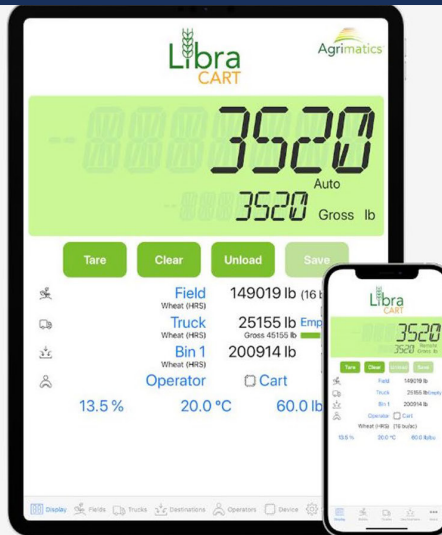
Libra CART

Agrimatics

3520

Auto

3520 Gross lb

Tare

Clear

Unload

Save

Field
Wheat (HRS)

149019 lb (16 b

Truck
Wheat (HRS)

25155 lb Emp
Gross 45155 lb

Bin 1
Wheat (HRS)

200914 lb

Operator

Cart

13.5 %

20.0 °C

60.0 lb

Display

Fields

Trucks

Destinations

Operators

Device

Libra CART

3520

3520 Gross lb

Tare

Clear

Unload

Save

Field 149019 lb

Truck 25155 lb Empty

Bin 1 200914 lb

Operator Cart

Wheat (HRS) (16 bu/ac)

13.5 %

20.0 °C

60.0 lb/bu